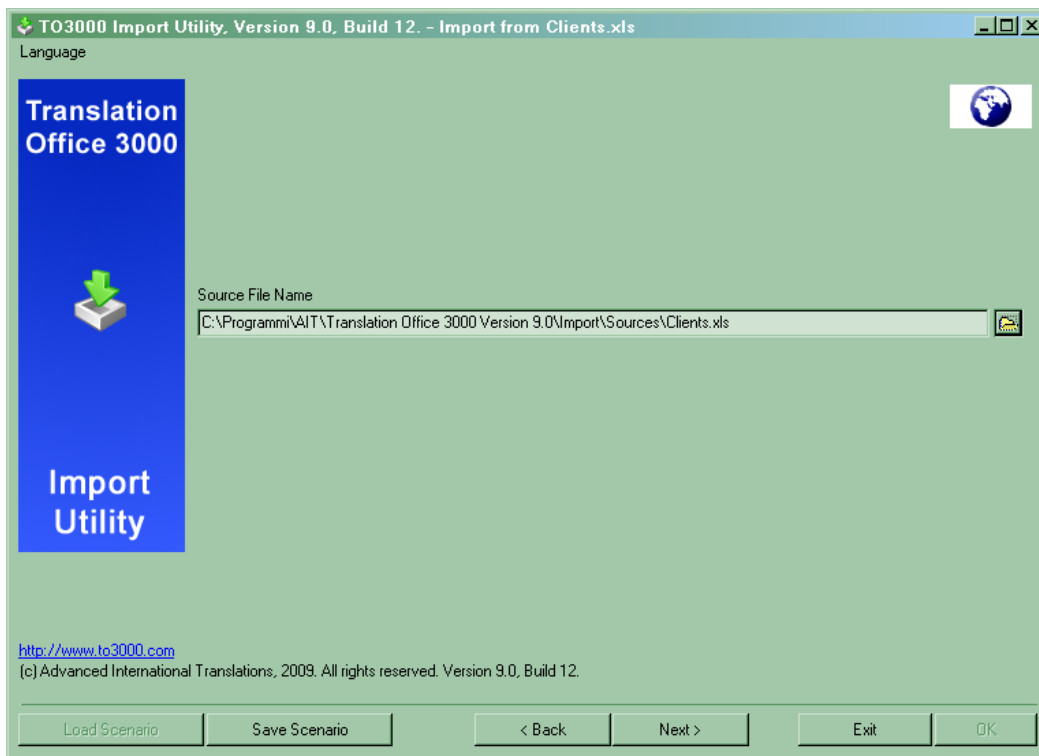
TO3000 Import Utility, Version 9.0, Build 12. - Import from Clients.xls

Language

Translation Office 3000

Import Utility

Source File Name

C:\Programmi\AIT\Translation Office 3000 Version 9.0\Import\Sources\Clients.xls

http://www.to3000.com

(c) Advanced International Translations, 2009. All rights reserved. Version 9.0, Build 12.

Load Scenario | Save Scenario | < Back | Next > | Exit | OK